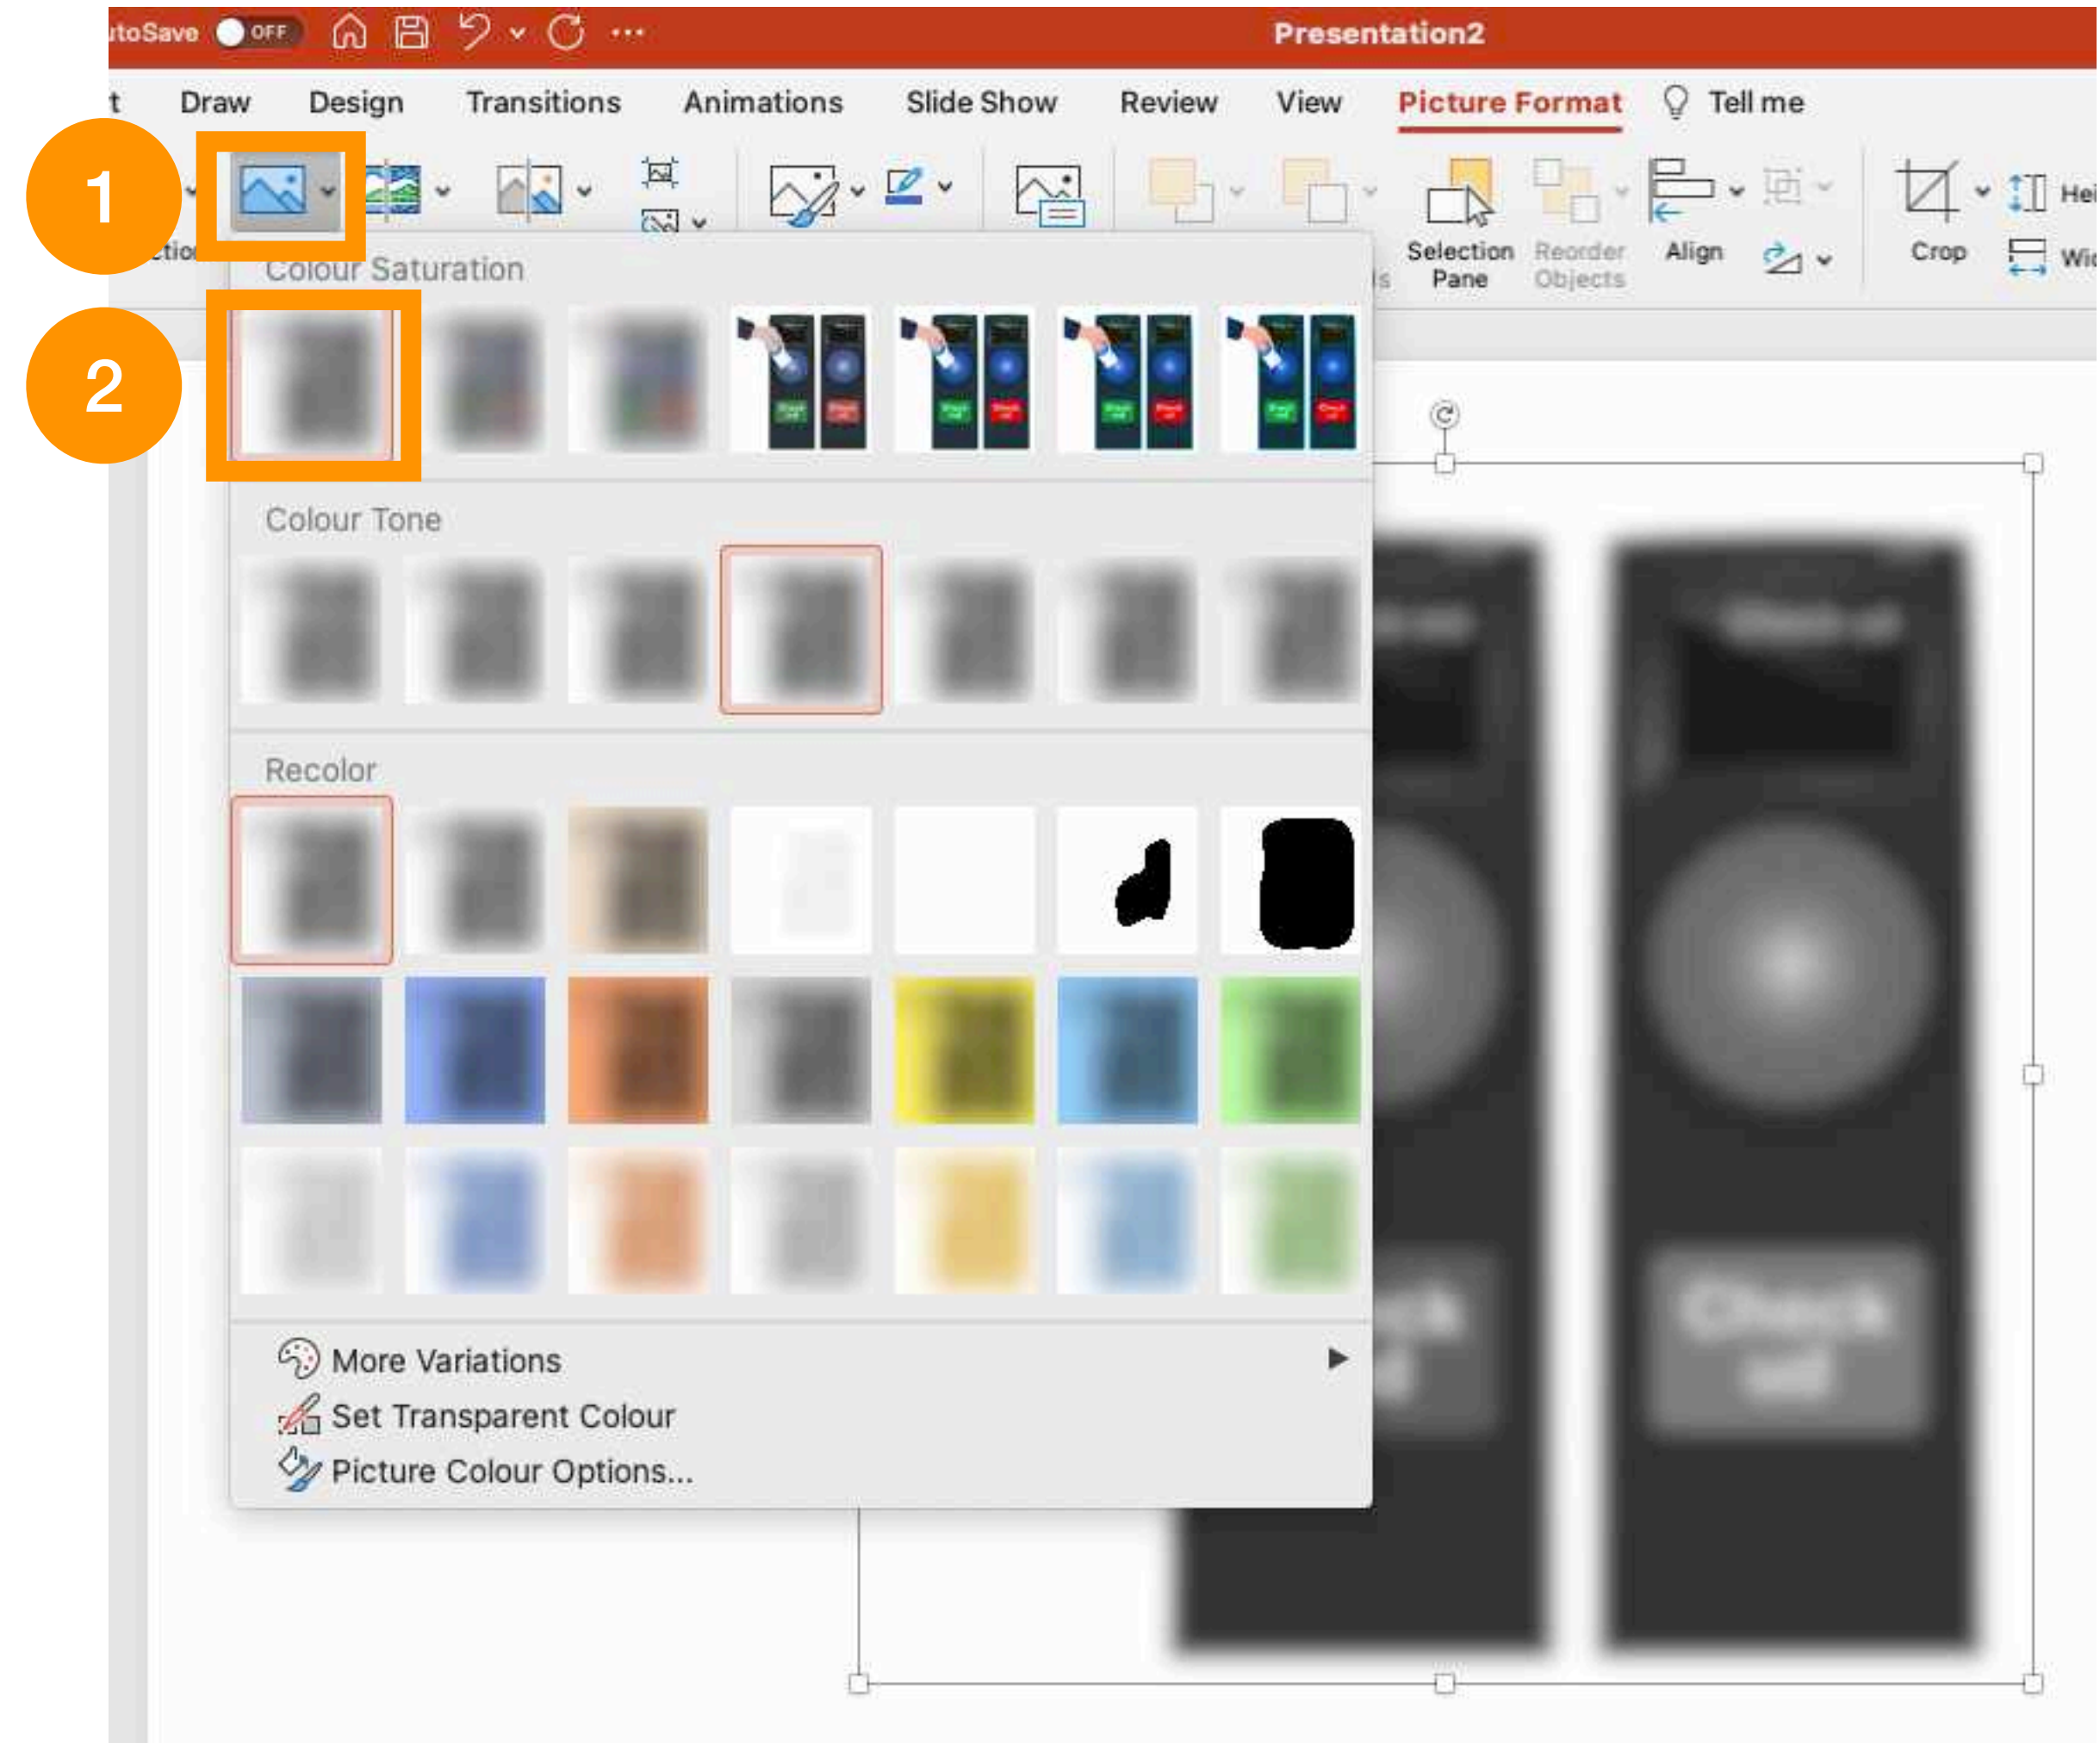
itoSave OFF Presentation2

t Draw Design Transitions Animations Slide Show Review View Picture Format Tell me

1

ctio

2

Colour Saturation

Colour Tone

Recolor

More Variations
Set Transparent Colour
Picture Colour Options...

Selection Pane
Reorder Objects
Align
Crop
Hei
Wi